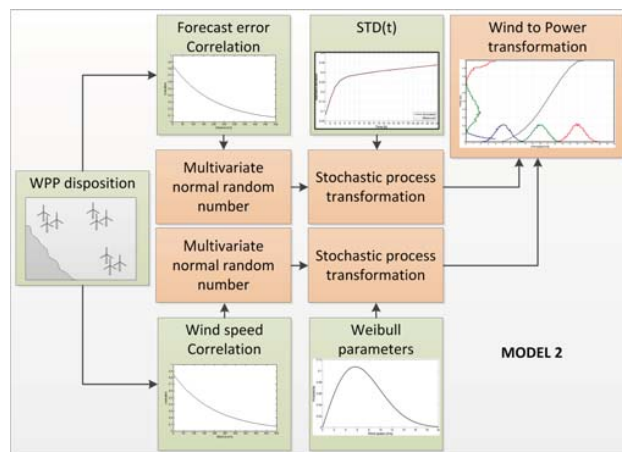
Forecast error Correlation

STD(t)

Wind to Power transformation

WPP disposition

Multivariate normal random number

Stochastic process transformation

Multivariate normal random number

Stochastic process transformation

Wind speed Correlation

Weibull parameters

MODEL 2